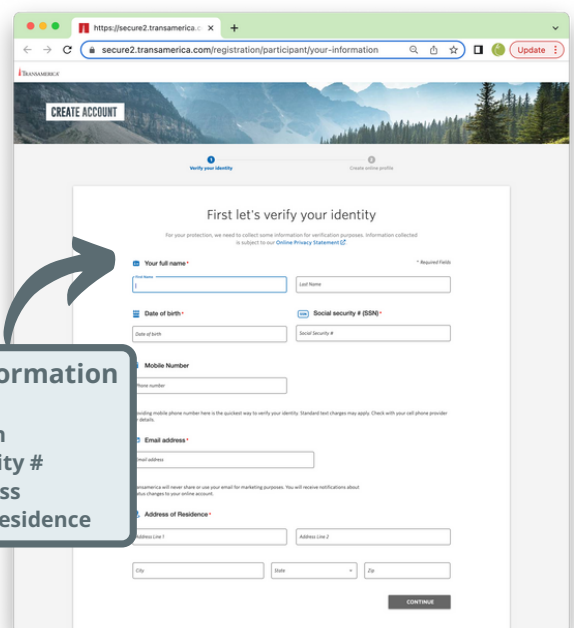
https://secure2.transamerica.c ×

secure2.transamerica.com/registration/participant/your-information

Update

TRANSAMERICA

CREATE ACCOUNT

1
Verify your identity

2
Create online profile

First let's verify your identity

For your protection, we need to collect some information for verification purposes. Information collected is subject to our Online Privacy Statement

* Required Fields

Your full name*

First Name

Last Name

Date of birth*

Date of birth

Social security # (SSN)*

Social Security #

Mobile Number

Phone number

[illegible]oviding mobile phone number here is the quickest way to verify your identity. Standard text charges may apply. Check with your cell phone provider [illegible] details.

Email address*

Email address

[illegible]ansamerica will never share or use your email for marketing purposes. You will receive notifications about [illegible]atus changes to your online account.

Address of Residence*

Address Line 1

Address Line 2

City

State

Zip

CONTINUE

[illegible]ormation
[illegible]n
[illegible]ity #
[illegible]ss
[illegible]esidence